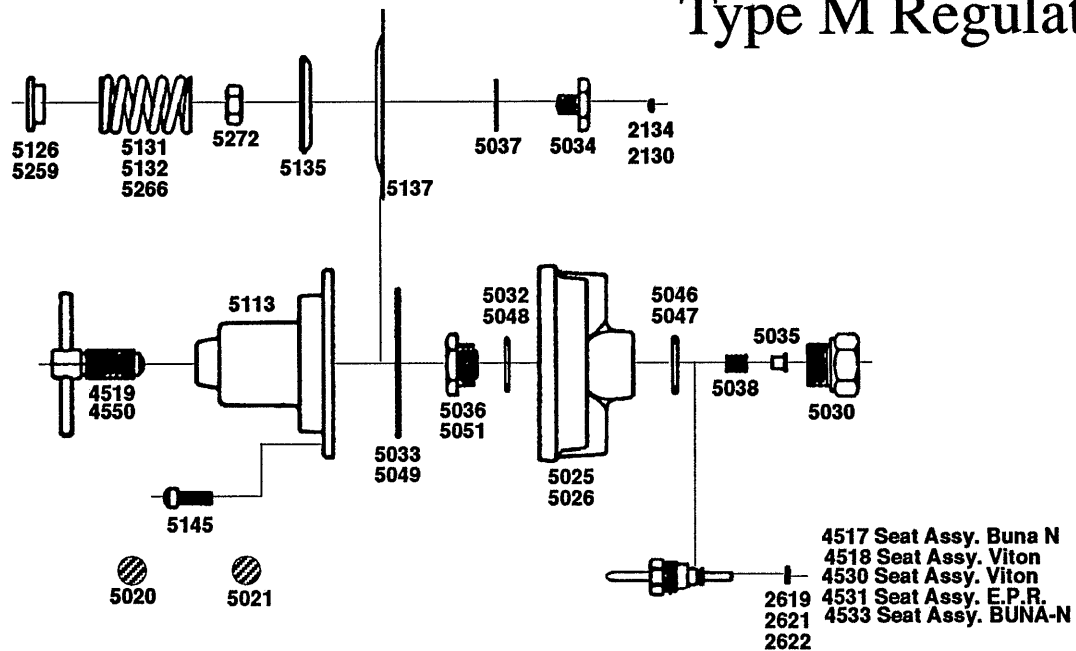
Type M Regulat

5126
5259

5131
5132
5266

5272

5135

5137

5037

5034

2134
2130

5113

5032
5048

5046
5047

5035

4519
4550

5036
5051

5038

5030

5033
5049

5025
5026

5145

5020

5021

4517 Seat Assy. Buna N
4518 Seat Assy. Viton
4530 Seat Assy. Viton
4531 Seat Assy. E.P.R.
4533 Seat Assy. BUNA-N

2619
2621
2622